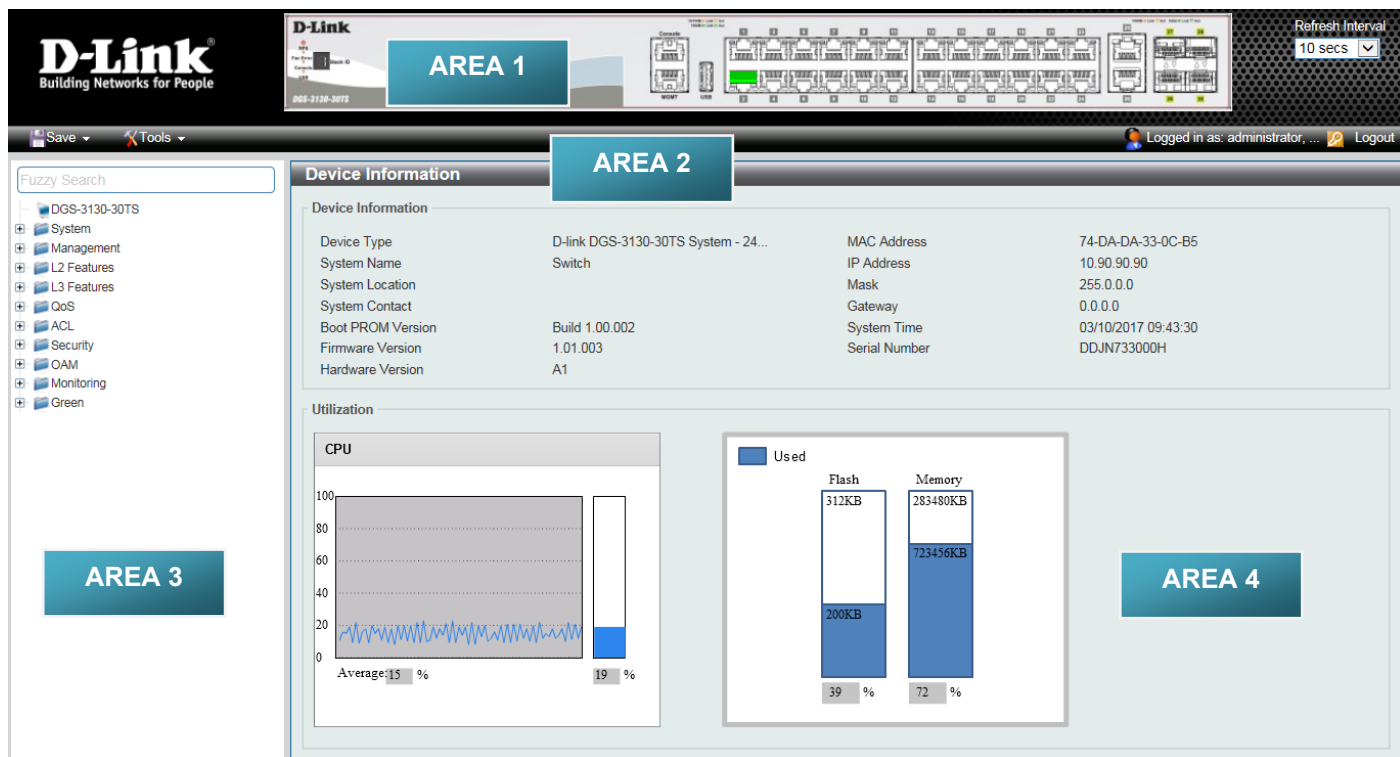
D-Link
Building Networks for People

D-Link
DGS-3130-30TS

AREA 1

Refresh Interval
10 secs

Save
Tools
Logged in as: administrator, ...
Logout

AREA 2

Fuzzy Search
DGS-3130-30TS
System
Management
L2 Features
L3 Features
QoS
ACL
Security
OAM
Monitoring
Green

Device Information

Device Information

| Device Type | D-link DGS-3130-30TS System - 24... | MAC Address | 74-DA-DA-33-0C-B5 |
|---|---|---|---|
| System Name | Switch | IP Address | 10.90.90.90 |
| System Location | | Mask | 255.0.0.0 |
| System Contact | | Gateway | 0.0.0.0 |
| Boot PROM Version | Build 1.00.002 | System Time | 03/10/2017 09:43:30 |
| Firmware Version | 1.01.003 | Serial Number | DDJN733000H |
| Hardware Version | A1 | | |

Utilization

CPU
100
80
60
40
20
0
Average: 15 %
19 %

Used
Flash
312KB
200KB
39 %
Memory
283480KB
723456KB
72 %

AREA 3

AREA 4